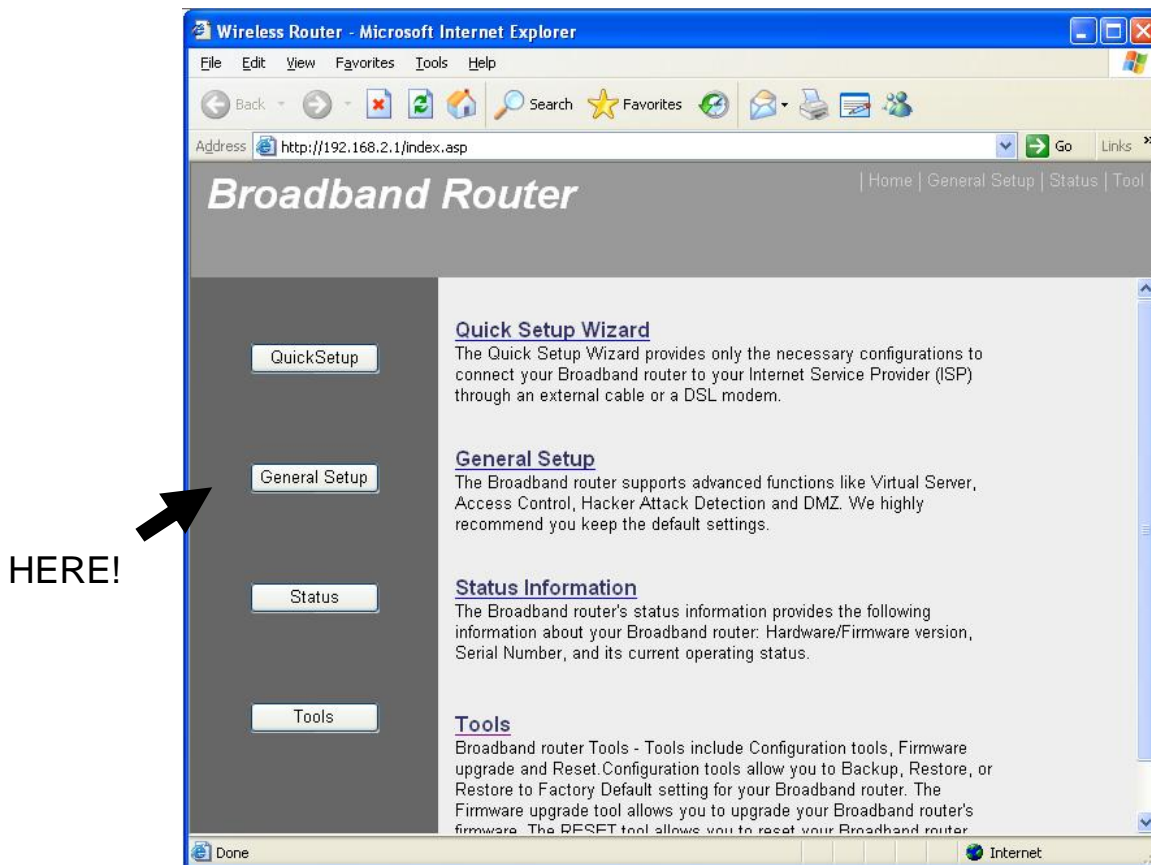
Wireless Router - Microsoft Internet Explorer

File Edit View Favorites Tools Help

Back Search Favorites

Address http://192.168.2.1/index.asp Go Links

Broadband Router

| Home | General Setup | Status | Tool

QuickSetup

General Setup

Status

Tools

HERE!

Quick Setup Wizard
The Quick Setup Wizard provides only the necessary configurations to connect your Broadband router to your Internet Service Provider (ISP) through an external cable or a DSL modem.

General Setup
The Broadband router supports advanced functions like Virtual Server, Access Control, Hacker Attack Detection and DMZ. We highly recommend you keep the default settings.

Status Information
The Broadband router's status information provides the following information about your Broadband router: Hardware/Firmware version, Serial Number, and its current operating status.

Tools
Broadband router Tools - Tools include Configuration tools, Firmware upgrade and Reset.Configuration tools allow you to Backup, Restore, or Restore to Factory Default setting for your Broadband router. The Firmware upgrade tool allows you to upgrade your Broadband router's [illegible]

Done

Internet